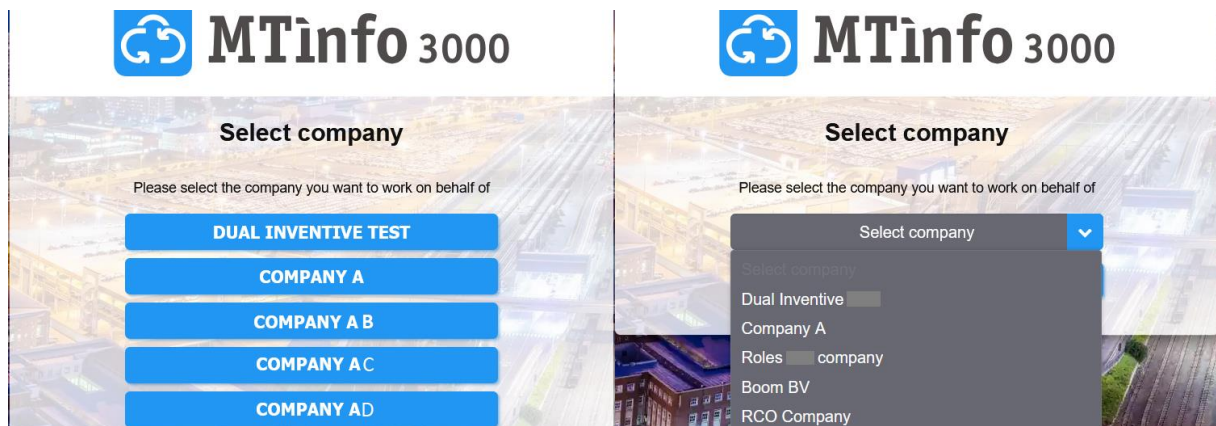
MTinfo 3000

Select company

Please select the company you want to work on behalf of

DUAL INVENTIVE TEST

COMPANY A

COMPANY A B

COMPANY A C

COMPANY A D

MTinfo 3000

Select company

Please select the company you want to work on behalf of

Select company

Select company

Dual Inventive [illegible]

Company A

Roles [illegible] company

Boom BV

RCO Company